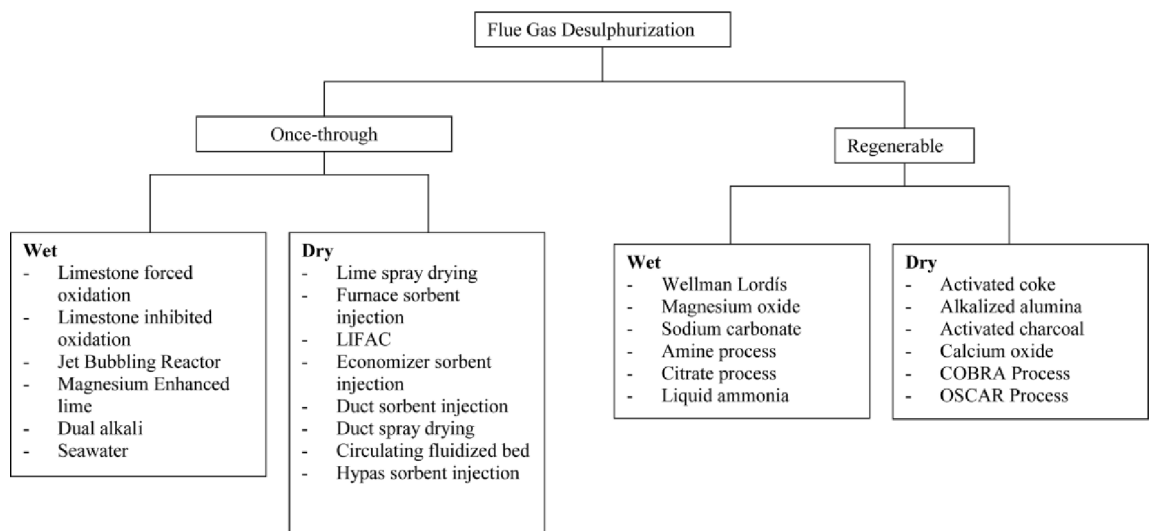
Flue Gas Desulphurization

Once-through

Regenerable

**Wet**
- Limestone forced oxidation
- Limestone inhibited oxidation
- Jet Bubbling Reactor
- Magnesium Enhanced lime
- Dual alkali
- Seawater

**Dry**
- Lime spray drying
- Furnace sorbent injection
- LIFAC
- Economizer sorbent injection
- Duct sorbent injection
- Duct spray drying
- Circulating fluidized bed
- Hypas sorbent injection

**Wet**
- Wellman Lordís
- Magnesium oxide
- Sodium carbonate
- Amine process
- Citrate process
- Liquid ammonia

**Dry**
- Activated coke
- Alkalized alumina
- Activated charcoal
- Calcium oxide
- COBRA Process
- OSCAR Process